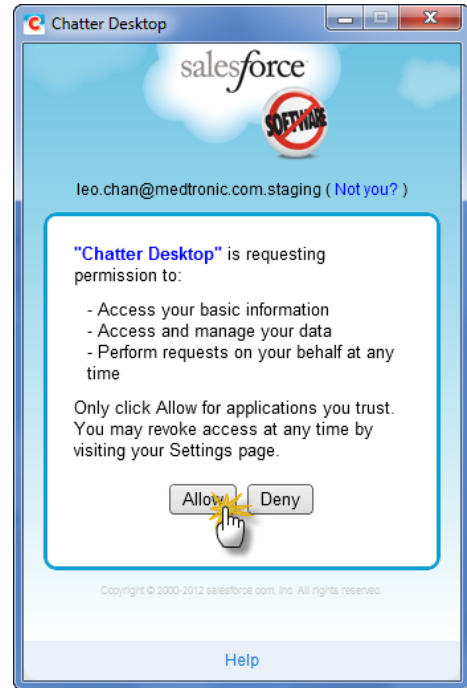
Chatter Desktop

salesforce

SOFTWARE

leo.chan@medtronic.com.staging ( Not you? )

"Chatter Desktop" is requesting permission to:

- Access your basic information
- Access and manage your data
- Perform requests on your behalf at any time

Only click Allow for applications you trust. You may revoke access at any time by visiting your Settings page.

Allow Deny

Copyright © 2000-2012 salesforce.com, inc. All rights reserved.

Help